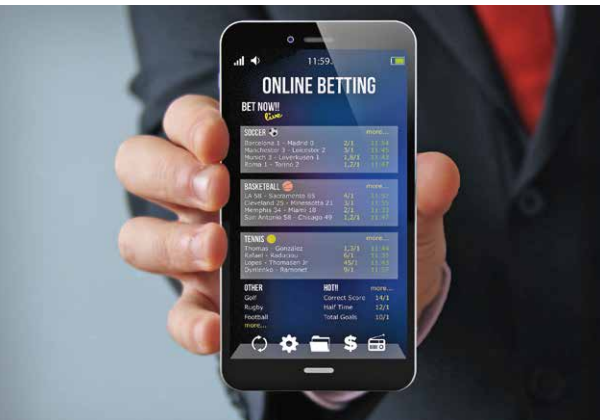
11:59

ONLINE BETTING

BET NOW!!! live

SOCCER more...
Barcelona 1 - Madrid 0 2/1 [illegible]
Manchester 3 - Leicester 2 3/1 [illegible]
Munich 3 - Leverkusen 1 1,8/1 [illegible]
Roma 1 - Torino 2 1,2/1 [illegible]

BASKETBALL more...
LA 58 - Sacramento 65 4/1 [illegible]
Cleveland 25 - Minnesota 21 3/1 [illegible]
Memphis 34 - Miami 18 2/1 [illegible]
San Antonio 58 - Chicago 49 1,2/1 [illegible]

TENNIS more...
Thomas - Gonzalez 1,3/1 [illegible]
Rafael - Radacou 6/1 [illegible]
Lopez - Thomasen Jr 45/1 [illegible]
Dvolenko - Ramonet 9/1 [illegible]

OTHER HOT!! more...
Golf Correct Score 14/1
Rugby Half Time 12/1
Football Total Goals 10/1
more...